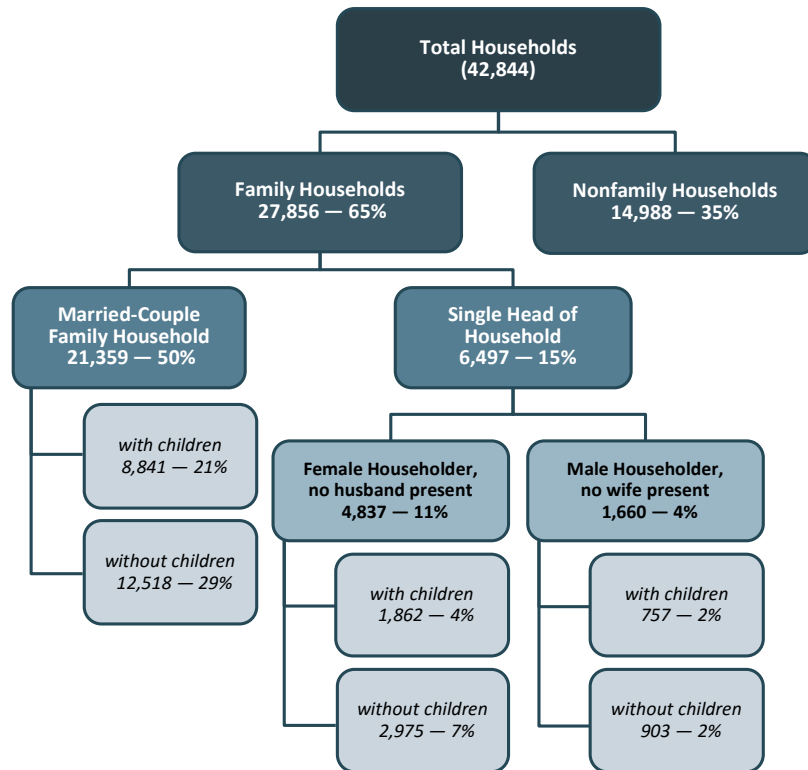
Total Households
(42,844)

Family Households
27,856 — 65%

Nonfamily Households
14,988 — 35%

Married-Couple Family Household
21,359 — 50%

Single Head of Household
6,497 — 15%

with children
8,841 — 21%

without children
12,518 — 29%

Female Householder, no husband present
4,837 — 11%

Male Householder, no wife present
1,660 — 4%

with children
1,862 — 4%

without children
2,975 — 7%

with children
757 — 2%

without children
903 — 2%